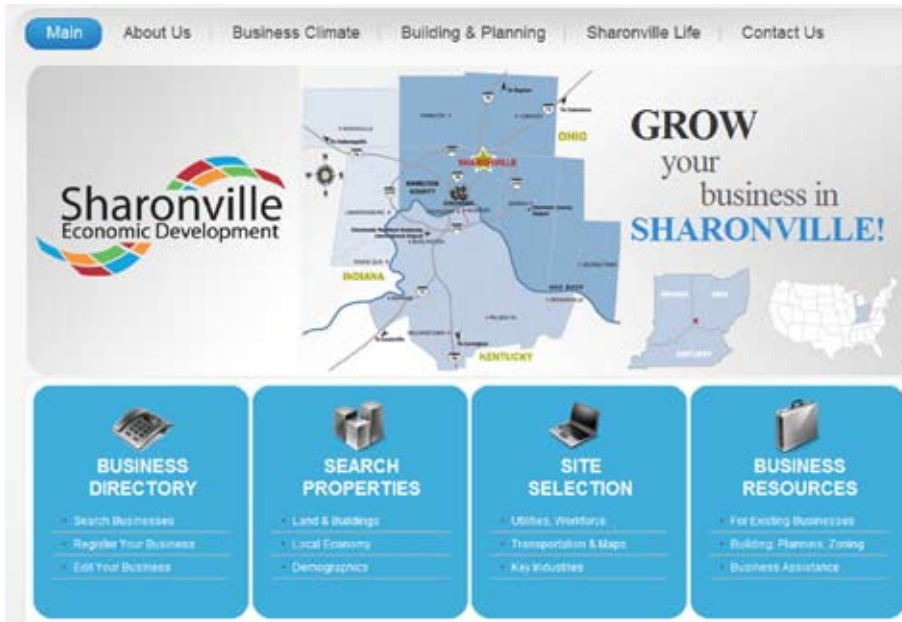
Main | About Us | Business Climate | Building & Planning | Sharonville Life | Contact Us

Sharonville
Economic Development

OHIO
SHARONVILLE
INDIANA
KENTUCKY

GROW
your
business in
SHARONVILLE!

BUSINESS DIRECTORY
Search Businesses
Register Your Business
Edit Your Business

SEARCH PROPERTIES
Land & Buildings
Local Economy
Demographics

SITE SELECTION
Utilities, Workforce
Transportation & Maps
Key Industries

BUSINESS RESOURCES
For Existing Businesses
Building, Planning, Zoning
Business Assistance